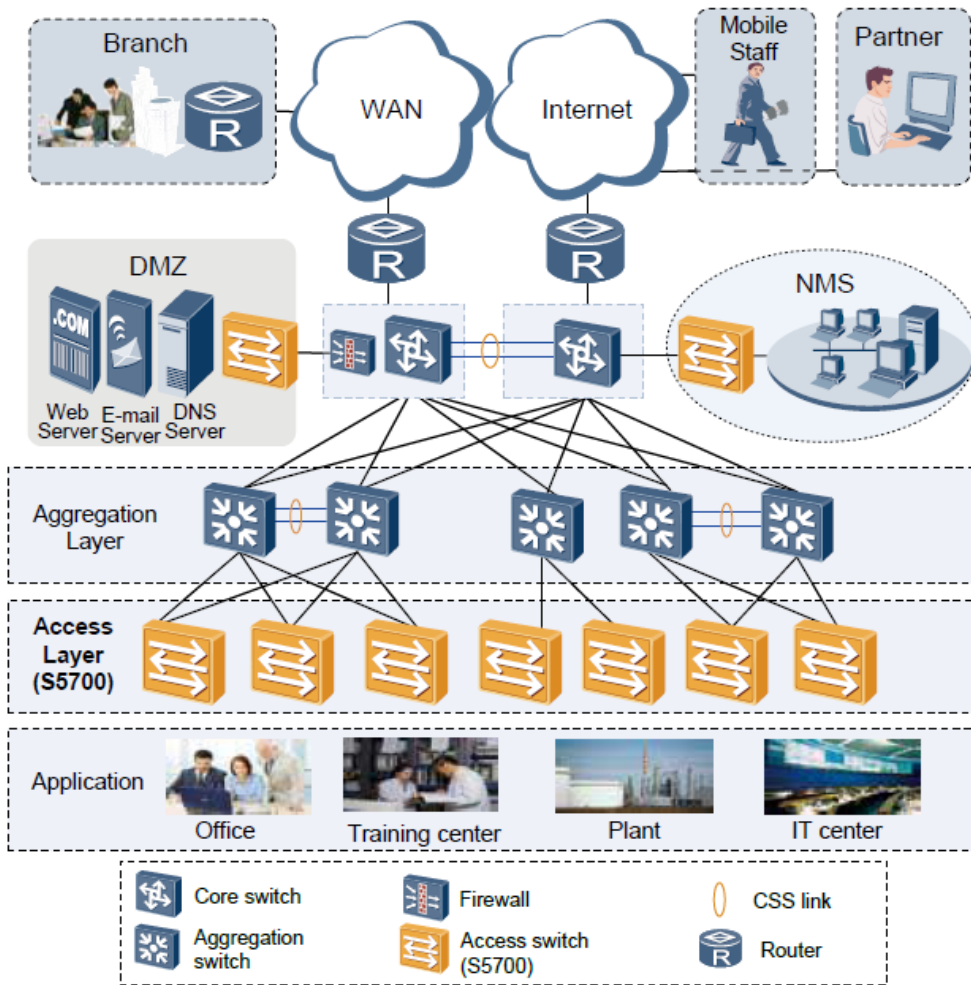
Branch

R

WAN

Internet

Mobile Staff

Partner

R

R

DMZ

.COM

Web Server

E-mail Server

DNS Server

NMS

Aggregation Layer

Access Layer (S5700)

Application

Office

Training center

Plant

IT center

Core switch

Firewall

CSS link

Aggregation switch

Access switch (S5700)

R

Router